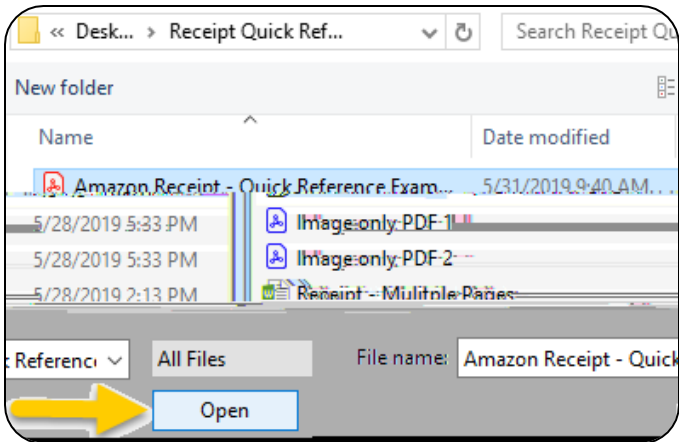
« Desk... › Receipt Quick Ref...

Search Receipt Qu

New folder

Name

Date modified

Amazon Receipt - Quick Reference Exam...

5/31/2019 9:40 AM...

5/28/2019 5:33 PM

Image only PDF 1

5/28/2019 5:33 PM

Image only PDF 2

5/28/2019 2:13 PM

Receipt - Mulitple Pages

Reference

All Files

File name:

Amazon Receipt - Quick

Open